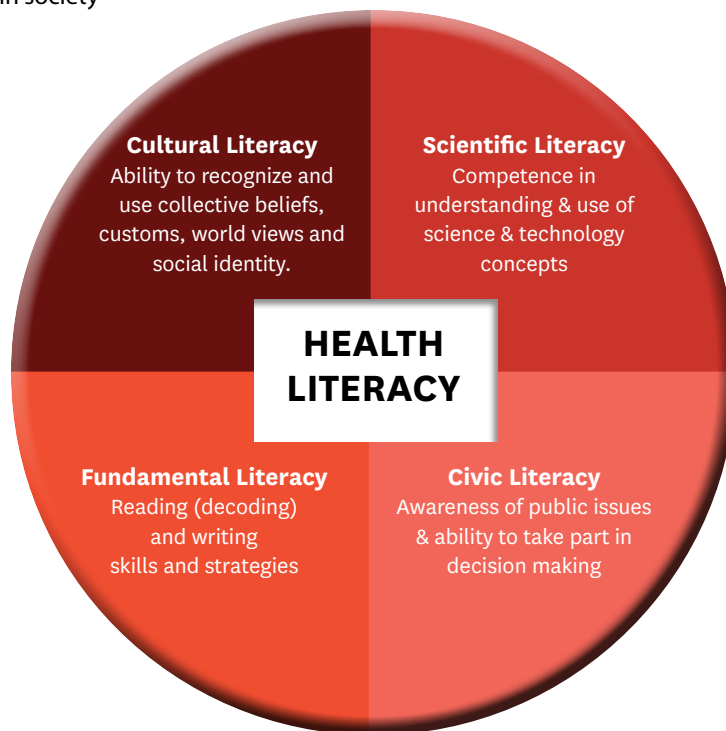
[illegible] society

Cultural Literacy
Ability to recognize and use collective beliefs, customs, world views and social identity.

Scientific Literacy
Competence in understanding & use of science & technology concepts

HEALTH LITERACY

Fundamental Literacy
Reading (decoding) and writing skills and strategies

Civic Literacy
Awareness of public issues & ability to take part in decision making